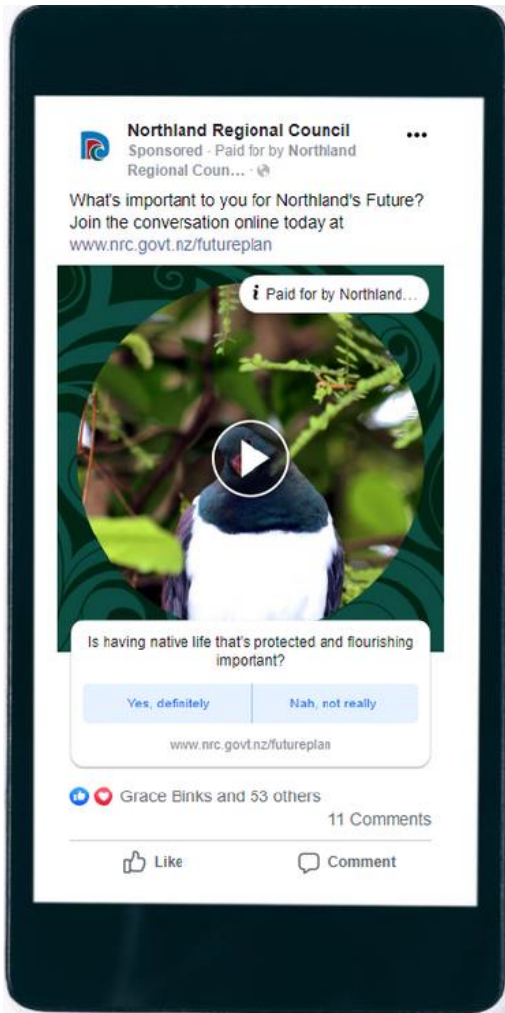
Northland Regional Council
Sponsored · Paid for by Northland Regional Coun... ·

What's important to you for Northland's Future? Join the conversation online today at www.nrc.govt.nz/futureplan

Paid for by Northland...

Is having native life that's protected and flourishing important?

Yes, definitely

Nah, not really

www.nrc.govt.nz/futureplan

Grace Binks and 53 others

11 Comments

Like

Comment